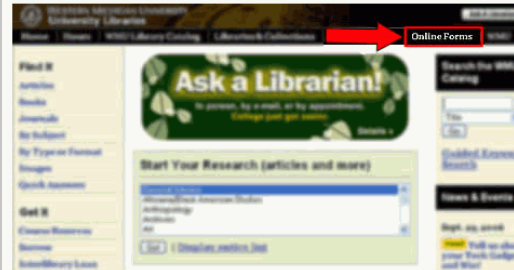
WESTERN MICHIGAN UNIVERSITY
University Libraries

Home | Hours | WMU Library Catalog | Libraries & Collections | Online Forms

Find It
Articles
Books
Journals
By Subject
By Type or Format
Images
Quick Answers

Get It
Course Reserves
Borrow
Interlibrary Loan

Ask a Librarian!
in person, by e-mail, or by appointment.
College just got easier.
Details »

Start Your Research (articles and more)
General Library
African/Black American Studies
Anthropology
Archives
Art
Go | Display entire list

Search the WMU Catalog
Go
Guided Keyword Search

News & Events
Sept. 25, 2006
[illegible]